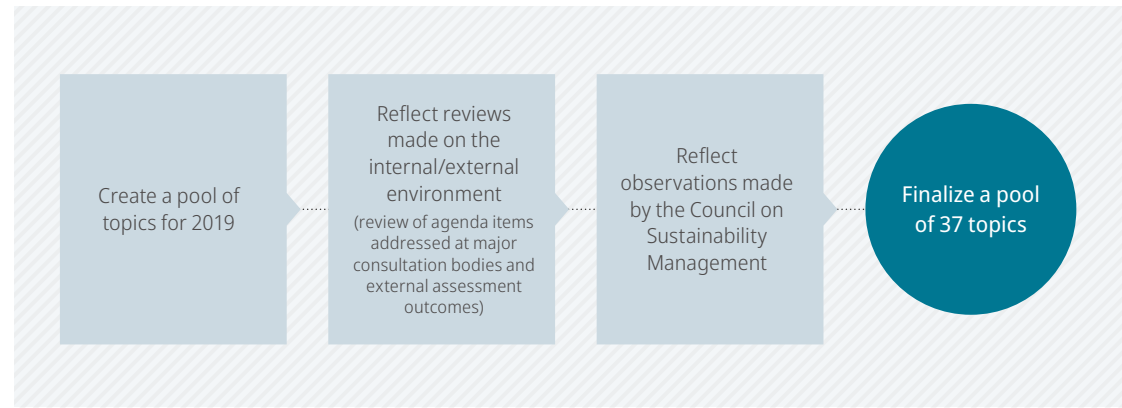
Create a pool of topics for 2019

Reflect reviews made on the internal/external environment
(review of agenda items addressed at major consultation bodies and external assessment outcomes)

Reflect observations made by the Council on Sustainability Management

Finalize a pool of 37 topics